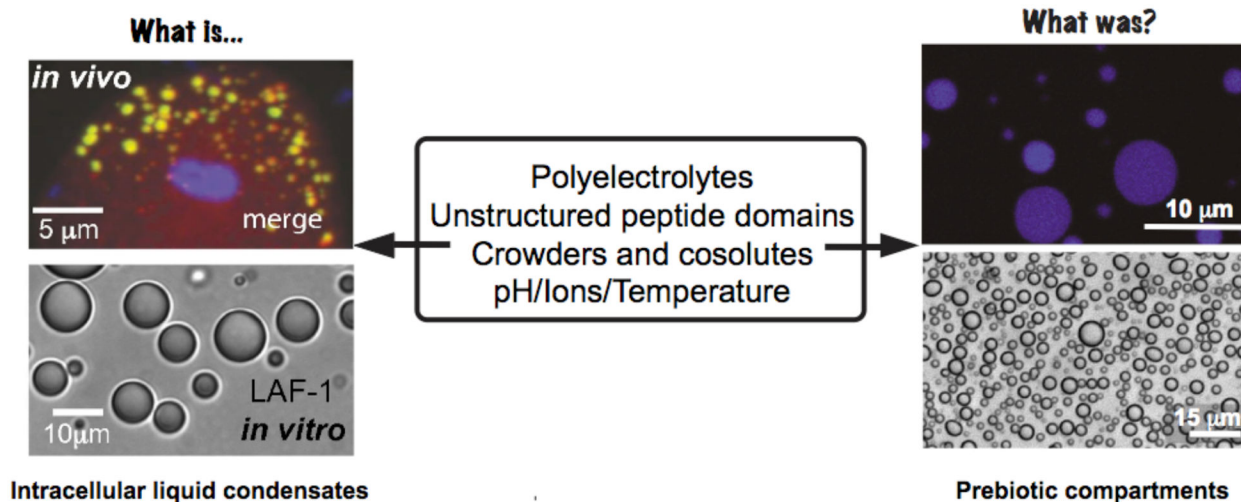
What is...

in vivo

5 μm

merge

LAF-1

10μm

in vitro

Intracellular liquid condensates

Polyelectrolytes
Unstructured peptide domains
Crowders and cosolutes
pH/Ions/Temperature

What was?

10 μm

15 μm

Prebiotic compartments